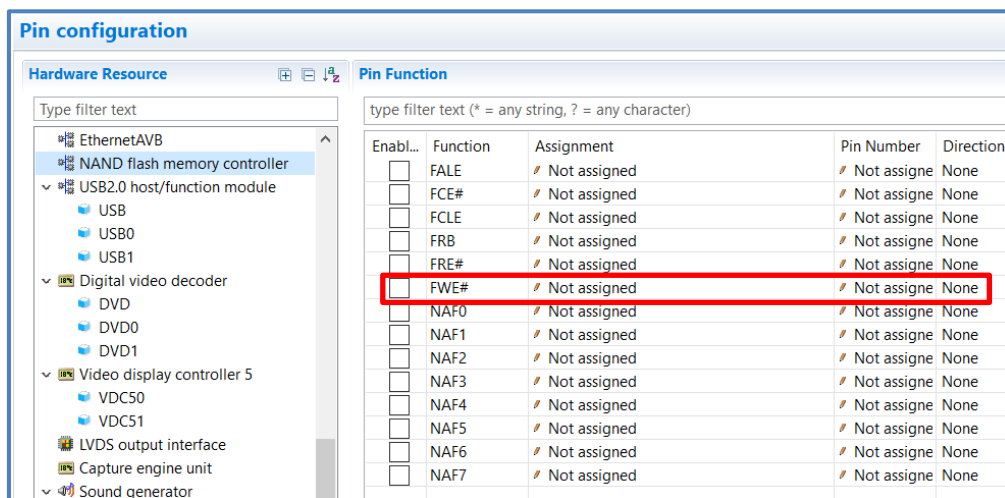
Pin configuration

Hardware Resource

Type filter text

EthernetAVB
NAND flash memory controller
USB2.0 host/function module
USB
USB0
USB1
Digital video decoder
DVD
DVD0
DVD1
Video display controller 5
VDC50
VDC51
LVDS output interface
Capture engine unit
Sound generator

Pin Function

type filter text (* = any string, ? = any character)

| Enabl... | Function | Assignment | Pin Number | Direction |
|---|---|---|---|---|
| | FALE | Not assigned | Not assigne | None |
| | FCE# | Not assigned | Not assigne | None |
| | FCLE | Not assigned | Not assigne | None |
| | FRB | Not assigned | Not assigne | None |
| | FRE# | Not assigned | Not assigne | None |
| | FWE# | Not assigned | Not assigne | None |
| | NAF0 | Not assigned | Not assigne | None |
| | NAF1 | Not assigned | Not assigne | None |
| | NAF2 | Not assigned | Not assigne | None |
| | NAF3 | Not assigned | Not assigne | None |
| | NAF4 | Not assigned | Not assigne | None |
| | NAF5 | Not assigned | Not assigne | None |
| | NAF6 | Not assigned | Not assigne | None |
| | NAF7 | Not assigned | Not assigne | None |